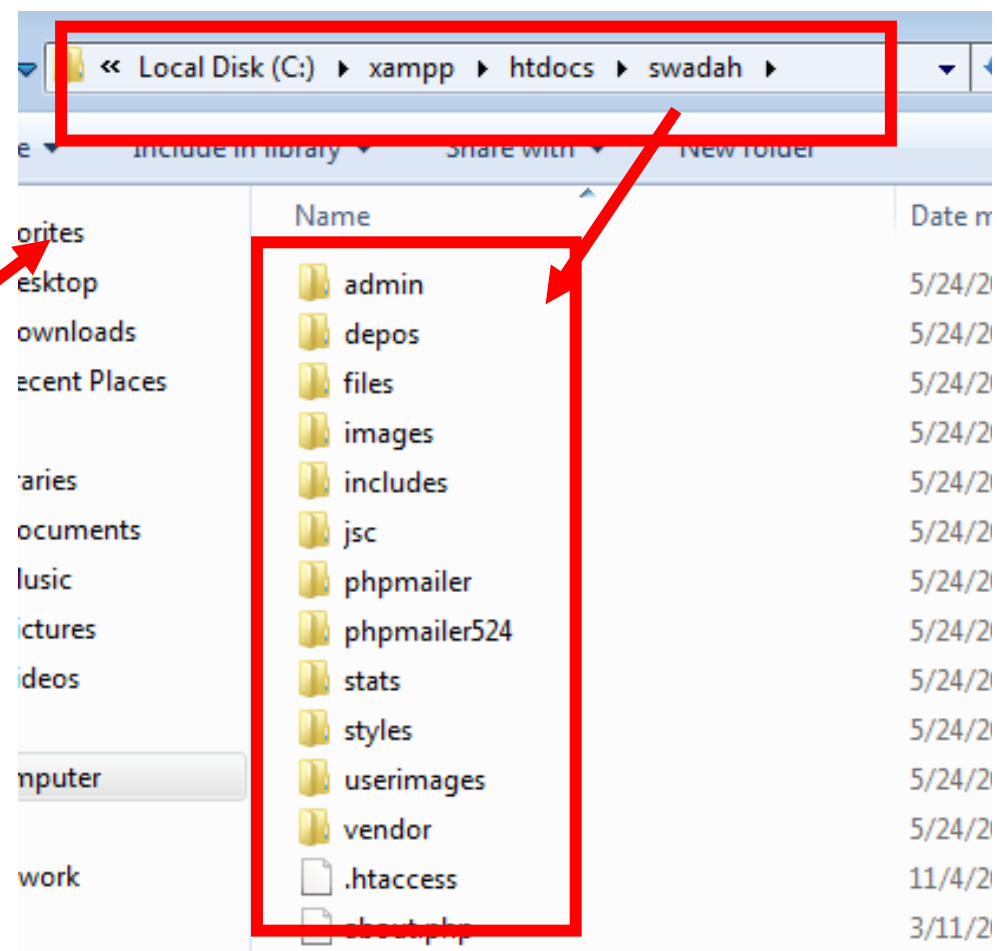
« Local Disk (C:) ▸ xampp ▸ htdocs ▸ swadah ▸

e ▾ Include in library ▾ Share with ▾ New folder

orites
esktop
ownloads
ecent Places

raries
ocuments
lusic
ictures
ideos

nputer

work

| Name | Date m |
|---|---|
| admin | 5/24/20 |
| depos | 5/24/20 |
| files | 5/24/20 |
| images | 5/24/20 |
| includes | 5/24/20 |
| jsc | 5/24/20 |
| phpmailer | 5/24/20 |
| phpmailer524 | 5/24/20 |
| stats | 5/24/20 |
| styles | 5/24/20 |
| userimages | 5/24/20 |
| vendor | 5/24/20 |
| .htaccess | 11/4/20 |
| about.php | 3/11/20 |